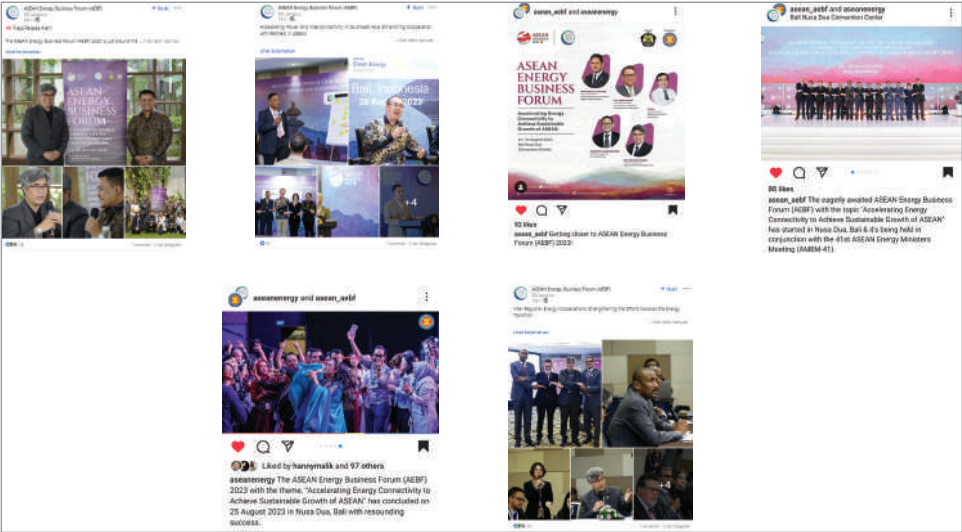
ASEAN Energy Business Forum (AEBF)
Press Release AEBF
The ASEAN Energy Business Forum (AEBF) 2023 is just around the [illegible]
ASEAN ENERGY BUSINESS FORUM

ASEAN Energy Business Forum (AEBF)
Increasing Power and Interconnectivity in Southeast Asia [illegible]
Bali, Indonesia
24 Aug 2023
+4

asean_aebf and aseanenergy
ASEAN ENERGY BUSINESS FORUM
Accelerating Energy Connectivity to Achieve Sustainable Growth of ASEAN
92 likes
asean_aebf Getting closer to ASEAN Energy Business Forum (AEBF) 2023!

asean_aebf and aseanenergy
Bali Nusa Dua Convention Center
86 likes
asean_aebf The eagerly awaited ASEAN Energy Business Forum (AEBF) with the topic "Accelerating Energy Connectivity to Achieve Sustainable Growth of ASEAN" has started in Nusa Dua, Bali & it's being held in conjunction with the 41st ASEAN Energy Ministers Meeting (AMEM-41).

aseanenergy and asean_aebf
Liked by hannymalik and 97 others
aseanenergy The ASEAN Energy Business Forum (AEBF) 2023 with the theme, "Accelerating Energy Connectivity to Achieve Sustainable Growth of ASEAN" has concluded on 25 August 2023 in Nusa Dua, Bali with resounding success.

ASEAN Energy Business Forum (AEBF)
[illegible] Regional energy cooperation strengthening the efforts towards the energy transition
+4